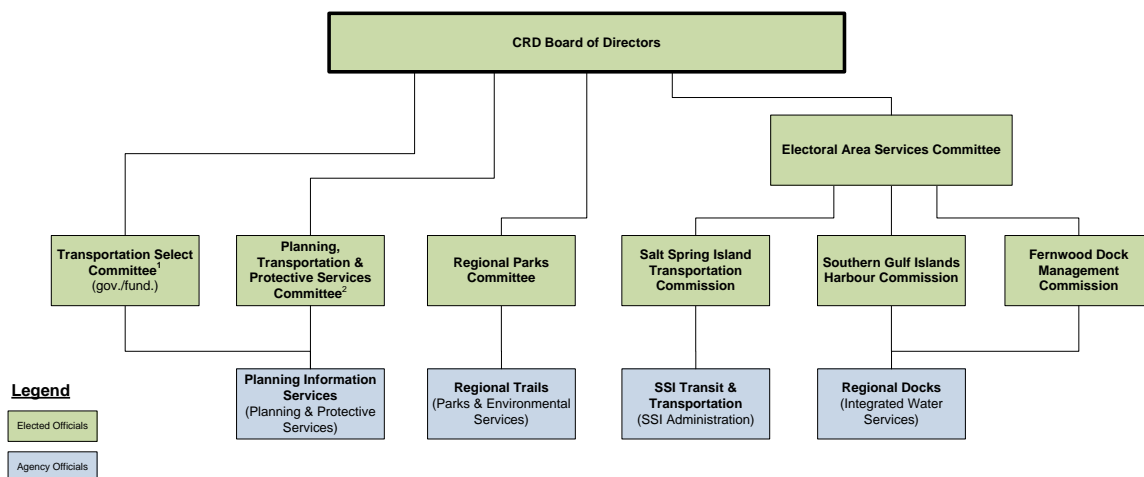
CRD Board of Directors

Electoral Area Services Committee

Transportation Select Committee$^1$ (gov./fund.)

Planning, Transportation & Protective Services Committee$^2$

Regional Parks Committee

Salt Spring Island Transportation Commission

Southern Gulf Islands Harbour Commission

Fernwood Dock Management Commission

Planning Information Services (Planning & Protective Services)

Regional Trails (Parks & Environmental Services)

SSI Transit & Transportation (SSI Administration)

Regional Docks (Integrated Water Services)

Legend

Elected Officials

Agency Officials